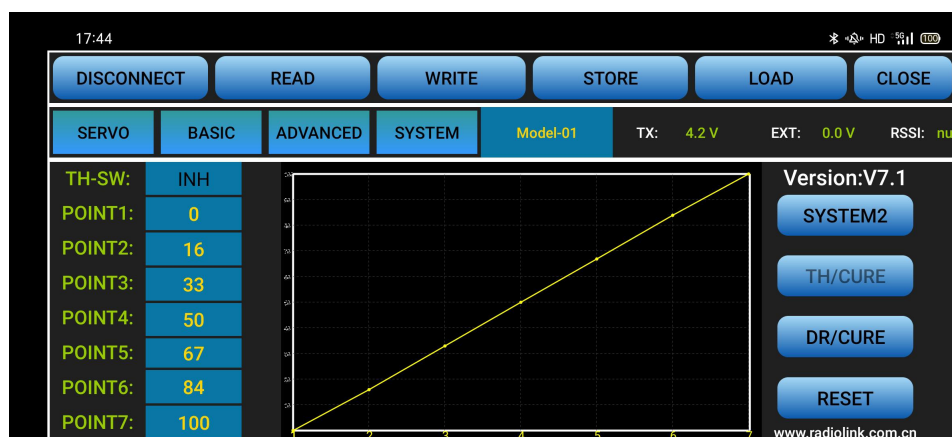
17:44

HD 5G 100

DISCONNECT READ WRITE STORE LOAD CLOSE

SERVO BASIC ADVANCED SYSTEM Model-01 TX: 4.2 V EXT: 0.0 V RSSI: nu

TH-SW: INH
POINT1: 0
POINT2: 16
POINT3: 33
POINT4: 50
POINT5: 67
POINT6: 84
POINT7: 100

1 2 3 4 5 6 7

Version:V7.1

SYSTEM2

TH/CURE

DR/CURE

RESET

www.radiolink.com.cn